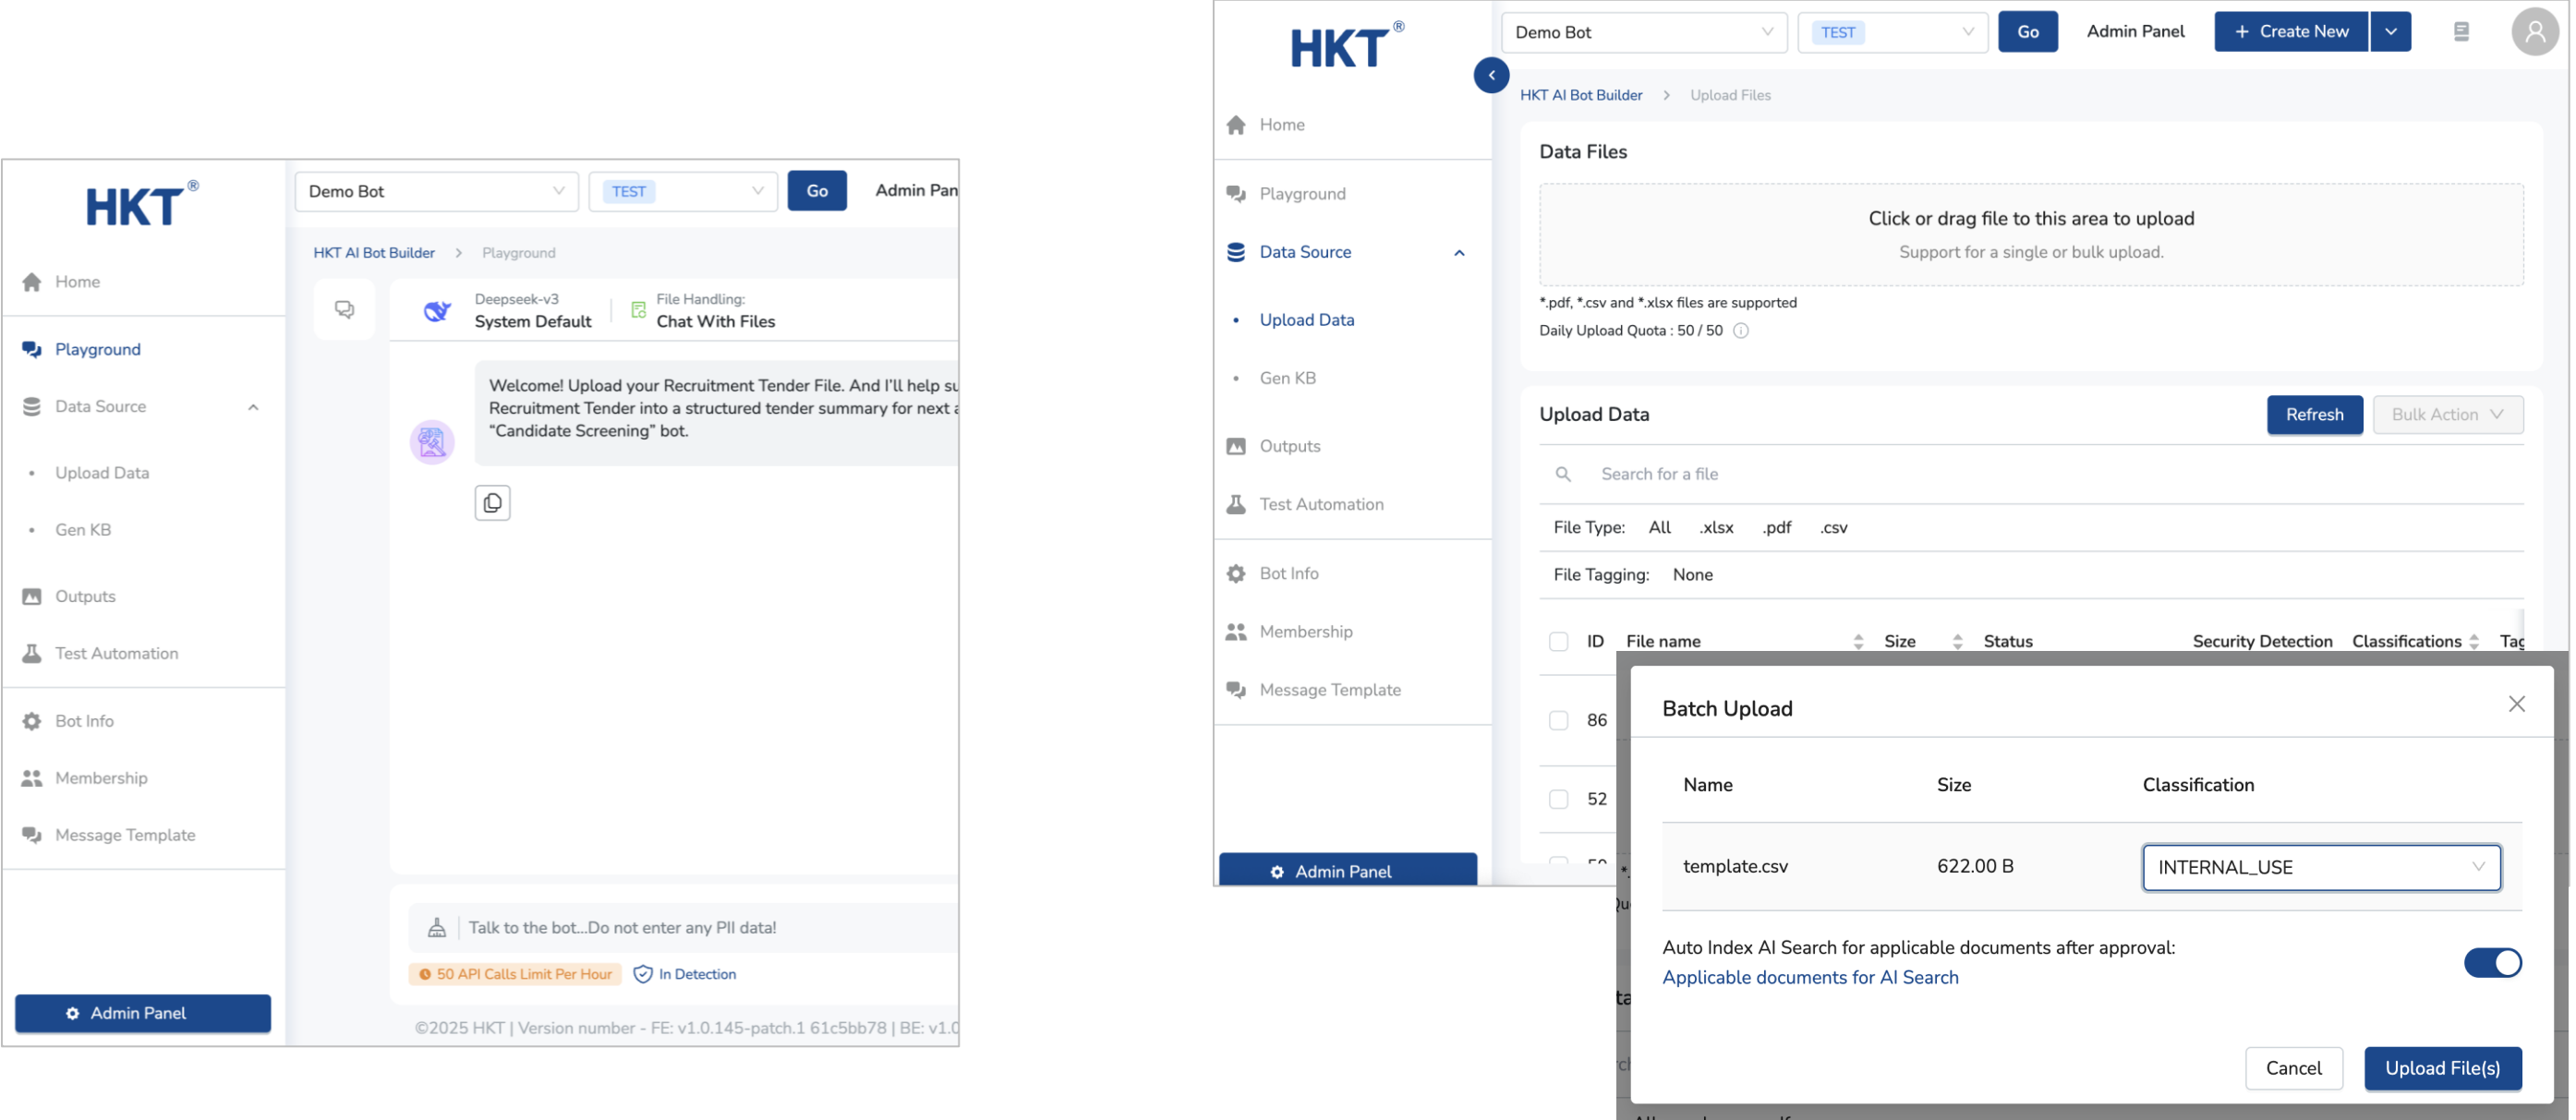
HKT®

Home

Playground

Data Source

Upload Data

Gen KB

Outputs

Test Automation

Bot Info

Membership

Message Template

Admin Panel

Demo Bot

TEST

Go

Admin Pan

HKT AI Bot Builder > Playground

Deepseek-v3
System Default

File Handling:
Chat With Files

Welcome! Upload your Recruitment Tender File. And I'll help su
Recruitment Tender into a structured tender summary for next a
"Candidate Screening" bot.

Talk to the bot...Do not enter any PII data!

50 API Calls Limit Per Hour

In Detection

©2025 HKT | Version number - FE: v1.0.145-patch.1 61c5bb78 | BE: v1.0

HKT®

Home

Playground

Data Source

Upload Data

Gen KB

Outputs

Test Automation

Bot Info

Membership

Message Template

Admin Panel

Demo Bot

TEST

Go

Admin Panel

+ Create New

HKT AI Bot Builder > Upload Files

Data Files

Click or drag file to this area to upload

Support for a single or bulk upload.

*.pdf, *.csv and *.xlsx files are supported

Daily Upload Quota : 50 / 50

Upload Data

Refresh

Bulk Action

Search for a file

File Type: All .xlsx .pdf .csv

File Tagging: None

| ID | File name | Size | Status | Security Detection | Classifications | Tag |
|---|---|---|---|---|---|---|
| 86 | | | | | | |
| 52 | | | | | | |

Batch Upload

| Name | Size | Classification |
|---|---|---|
| template.csv | 622.00 B | INTERNAL_USE |

Auto Index AI Search for applicable documents after approval:

Applicable documents for AI Search

Cancel

Upload File(s)